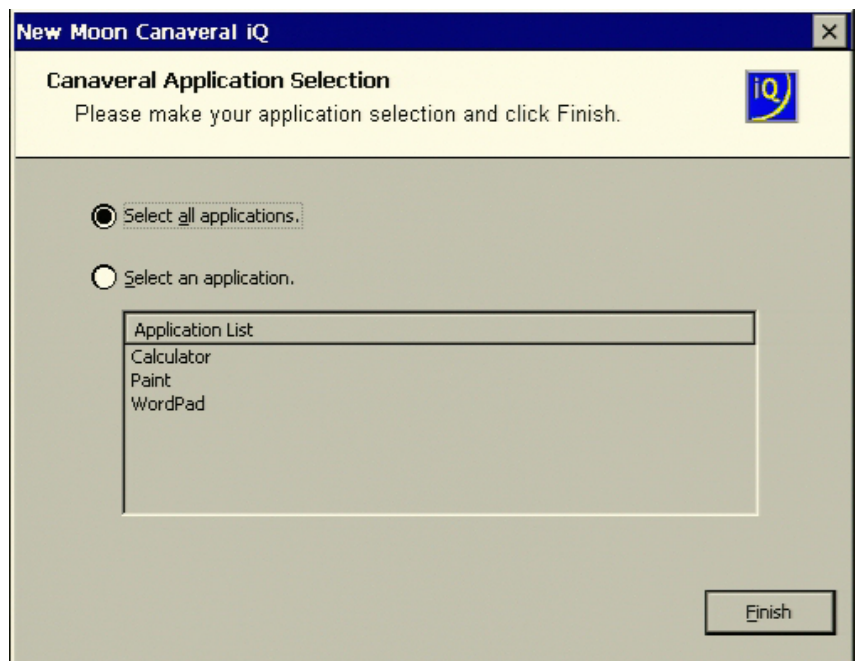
New Moon Canaveral iQ

Canaveral Application Selection

Please make your application selection and click Finish.

iQ

Select all applications.

Select an application.

Application List

Calculator

Paint

WordPad

Finish